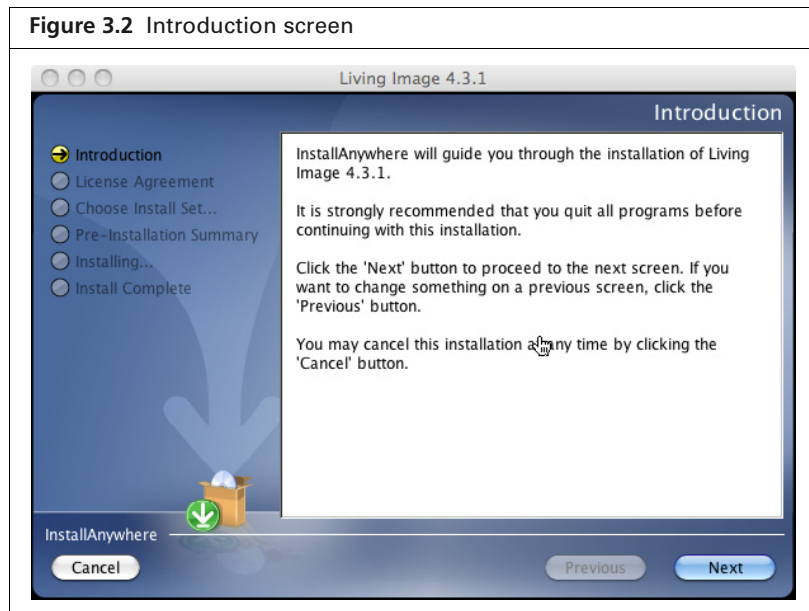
**Figure 3.2** Introduction screen

Living Image 4.3.1

Introduction

Introduction
License Agreement
Choose Install Set...
Pre-Installation Summary
Installing...
Install Complete

InstallAnywhere will guide you through the installation of Living Image 4.3.1.

It is strongly recommended that you quit all programs before continuing with this installation.

Click the 'Next' button to proceed to the next screen. If you want to change something on a previous screen, click the 'Previous' button.

You may cancel this installation at any time by clicking the 'Cancel' button.

InstallAnywhere

Cancel

Previous

Next